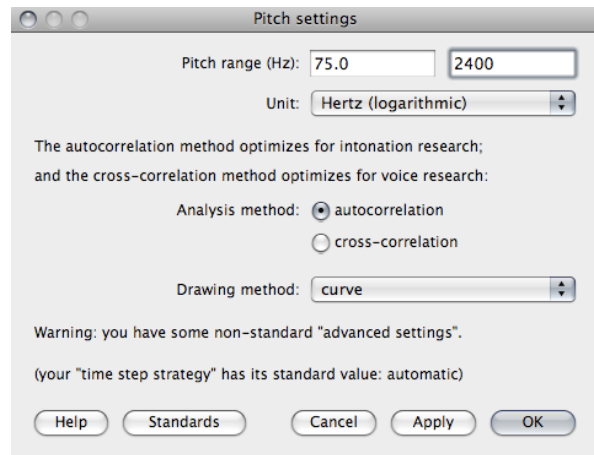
Pitch settings

Pitch range (Hz): 75.0 2400

Unit: Hertz (logarithmic)

The autocorrelation method optimizes for intonation research;

and the cross-correlation method optimizes for voice research:

Analysis method: autocorrelation

cross-correlation

Drawing method: curve

Warning: you have some non-standard "advanced settings".

(your "time step strategy" has its standard value: automatic)

Help Standards Cancel Apply OK